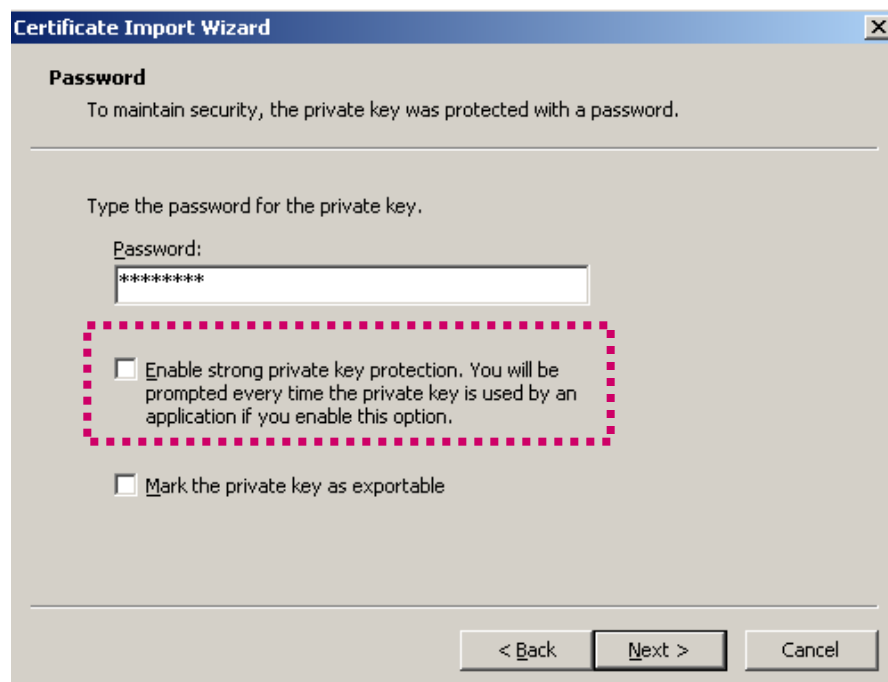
Certificate Import Wizard

X

Password

To maintain security, the private key was protected with a password.

Type the password for the private key.

Password:

********

Enable strong private key protection. You will be prompted every time the private key is used by an application if you enable this option.

Mark the private key as exportable

< Back

Next >

Cancel